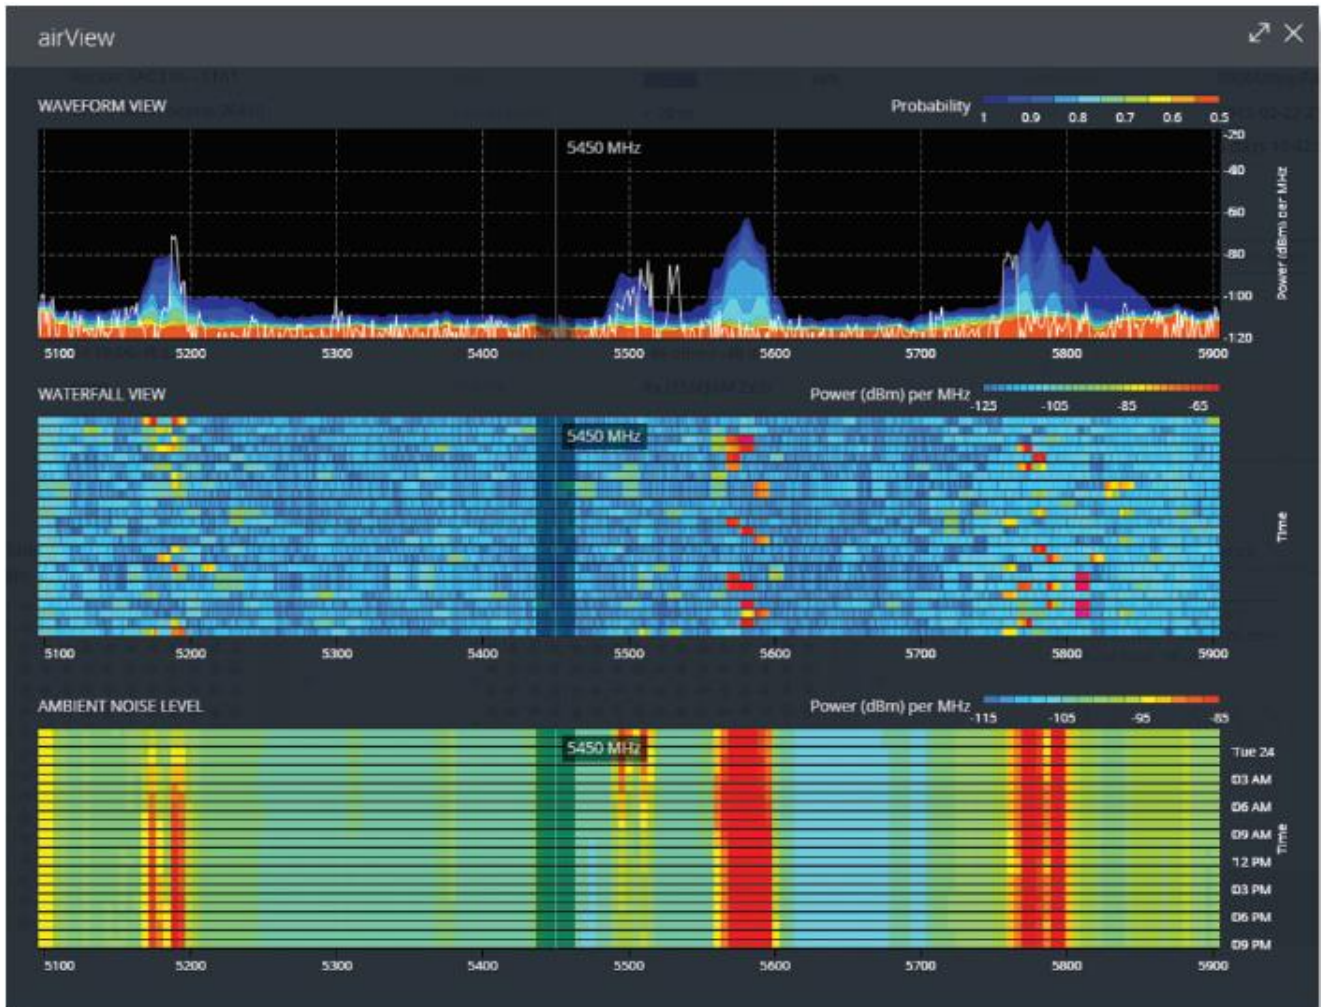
airView

WAVEFORM VIEW

Probability 1 0.9 0.8 0.7 0.6 0.5

5450 MHz

-20
-40
-60
-80
-100
-120

Power (dBm) per MHz

5100 5200 5300 5400 5500 5600 5700 5800 5900

WATERFALL VIEW

Power (dBm) per MHz -125 -105 -85 -65

5450 MHz

Time

5100 5200 5300 5400 5500 5600 5700 5800 5900

AMBIENT NOISE LEVEL

Power (dBm) per MHz -115 -105 -95 -85

5450 MHz

Tue 24
03 AM
06 AM
09 AM
12 PM
03 PM
06 PM
09 PM

Time

5100 5200 5300 5400 5500 5600 5700 5800 5900